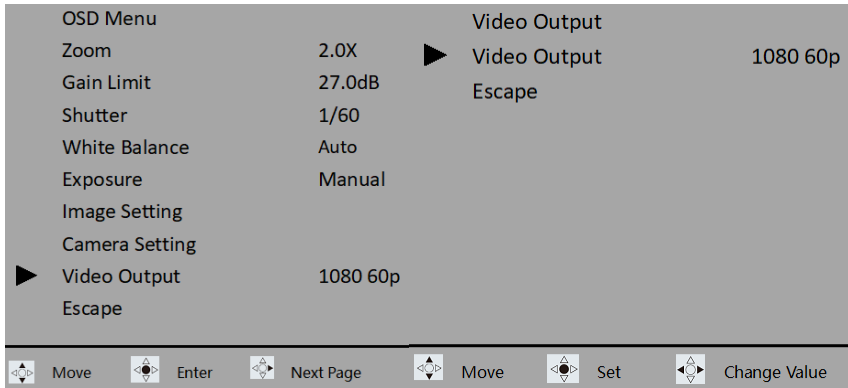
OSD Menu
Zoom 2.0X
Gain Limit 27.0dB
Shutter 1/60
White Balance Auto
Exposure Manual
Image Setting
Camera Setting
Video Output 1080 60p
Escape

Move Enter Next Page

Video Output
Video Output 1080 60p
Escape

Move Set Change Value